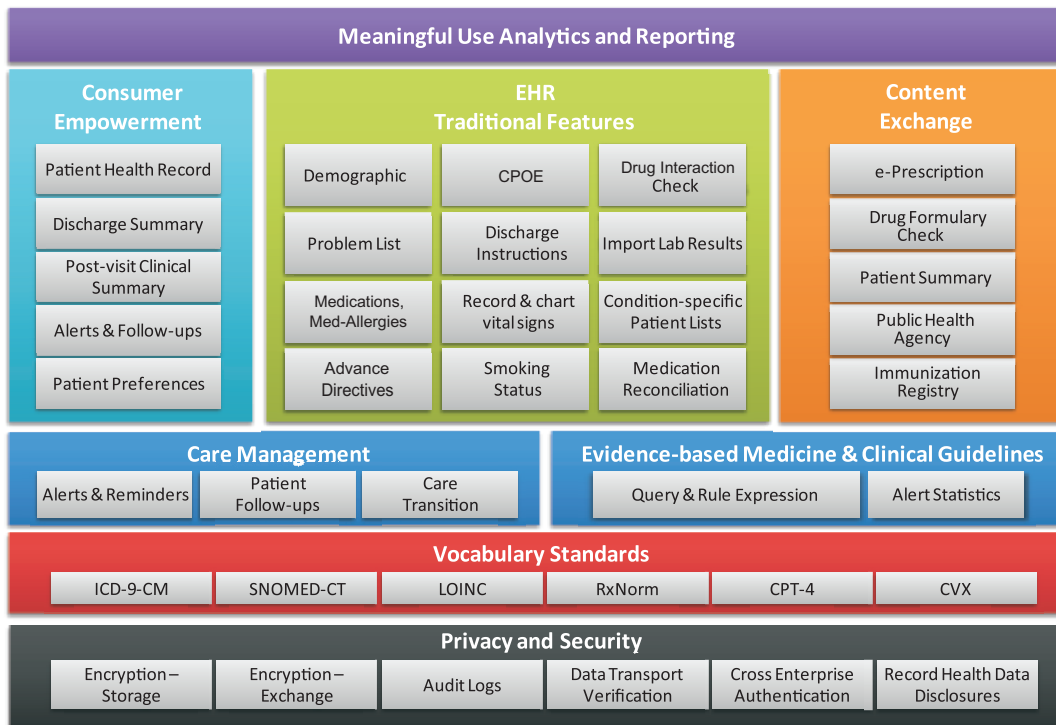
Meaningful Use Analytics and Reporting

Consumer Empowerment

Patient Health Record

Discharge Summary

Post-visit Clinical Summary

Alerts & Follow-ups

Patient Preferences

EHR Traditional Features

Demographic

CPOE

Drug Interaction Check

Problem List

Discharge Instructions

Import Lab Results

Medications, Med-Allergies

Record & chart vital signs

Condition-specific Patient Lists

Advance Directives

Smoking Status

Medication Reconciliation

Content Exchange

e-Prescription

Drug Formulary Check

Patient Summary

Public Health Agency

Immunization Registry

Care Management

Alerts & Reminders

Patient Follow-ups

Care Transition

Evidence-based Medicine & Clinical Guidelines

Query & Rule Expression

Alert Statistics

Vocabulary Standards

| ICD-9-CM | SNOMED-CT | LOINC | RxNorm | CPT-4 | CVX |
|---|---|---|---|---|---|

Privacy and Security

| Encryption – Storage | Encryption – Exchange | Audit Logs | Data Transport Verification | Cross Enterprise Authentication | Record Health Data Disclosures |
|---|---|---|---|---|---|